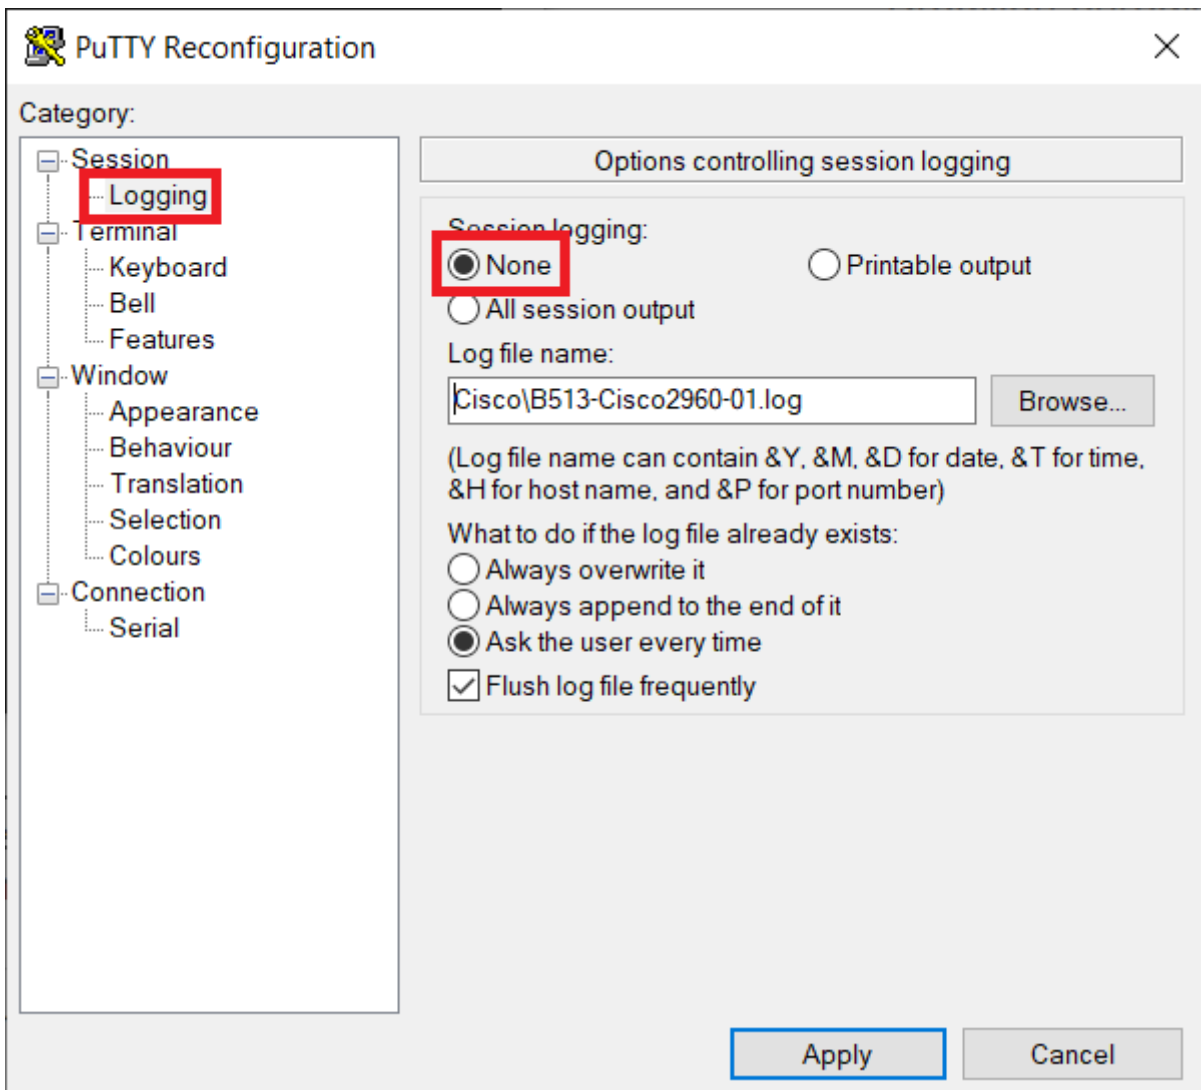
PuTTY Reconfiguration

Category:

Session
Logging
Terminal
Keyboard
Bell
Features
Window
Appearance
Behaviour
Translation
Selection
Colours
Connection
Serial

Options controlling session logging

Session logging:
None
Printable output
All session output

Log file name:
Cisco\B513-Cisco2960-01.log
Browse...

(Log file name can contain &Y, &M, &D for date, &T for time, &H for host name, and &P for port number)

What to do if the log file already exists:
Always overwrite it
Always append to the end of it
Ask the user every time

Flush log file frequently

Apply
Cancel